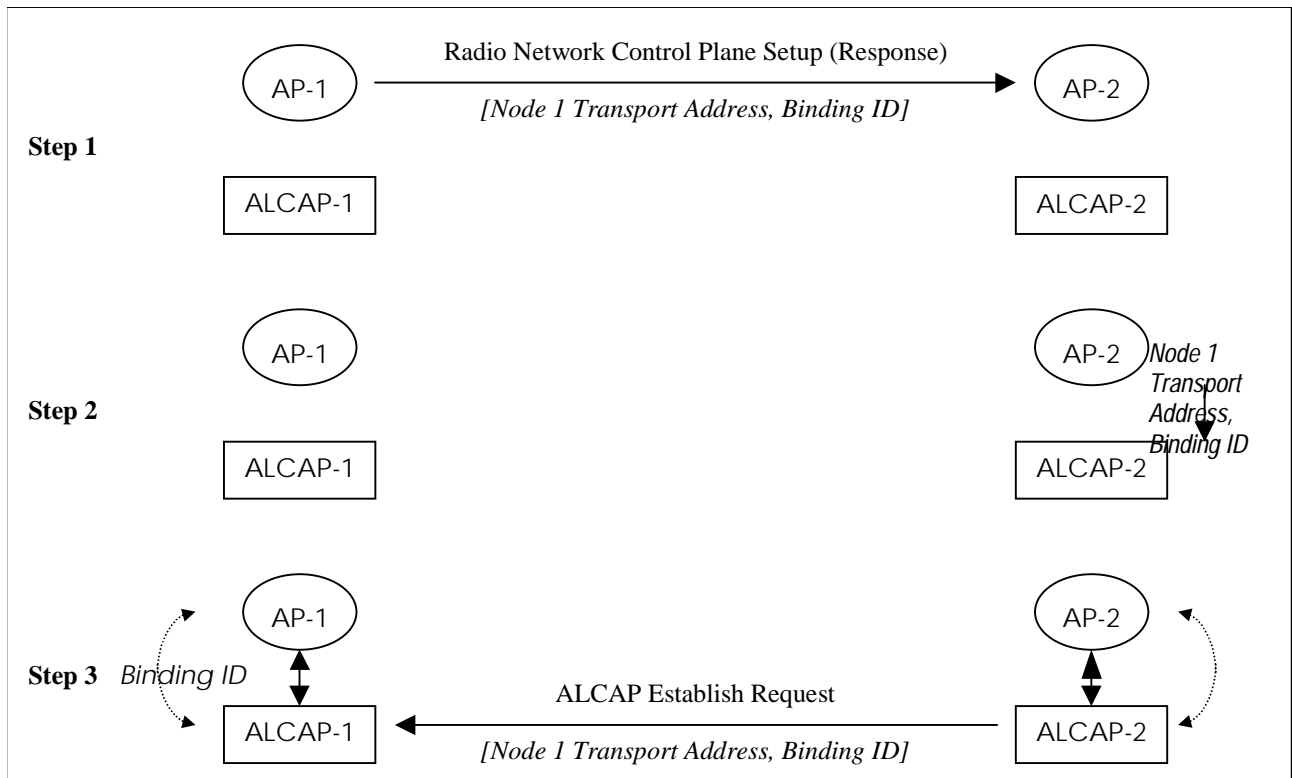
AP-1

Radio Network Control Plane Setup (Response)

[Node 1 Transport Address, Binding ID]

AP-2

Step 1

ALCAP-1

ALCAP-2

AP-1

AP-2

Node 1 Transport Address, Binding ID

Step 2

ALCAP-1

ALCAP-2

AP-1

AP-2

Step 3

Binding ID

ALCAP Establish Request

ALCAP-1

[Node 1 Transport Address, Binding ID]

ALCAP-2